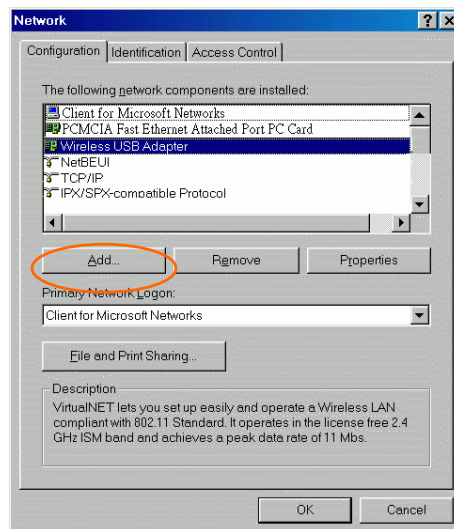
Network

? X

Configuration | Identification | Access Control

The following network components are installed:

Client for Microsoft Networks
PCMCIA Fast Ethernet Attached Port PC Card
Wireless USB Adapter
NetBEUI
TCP/IP
IPX/SPX-compatible Protocol

Add... | Remove | Properties

Primary Network Logon:

Client for Microsoft Networks

File and Print Sharing...

Description
VirtualNET lets you set up easily and operate a Wireless LAN compliant with 802.11 Standard. It operates in the license free 2.4 GHz ISM band and achieves a peak data rate of 11 Mbs.

OK | Cancel